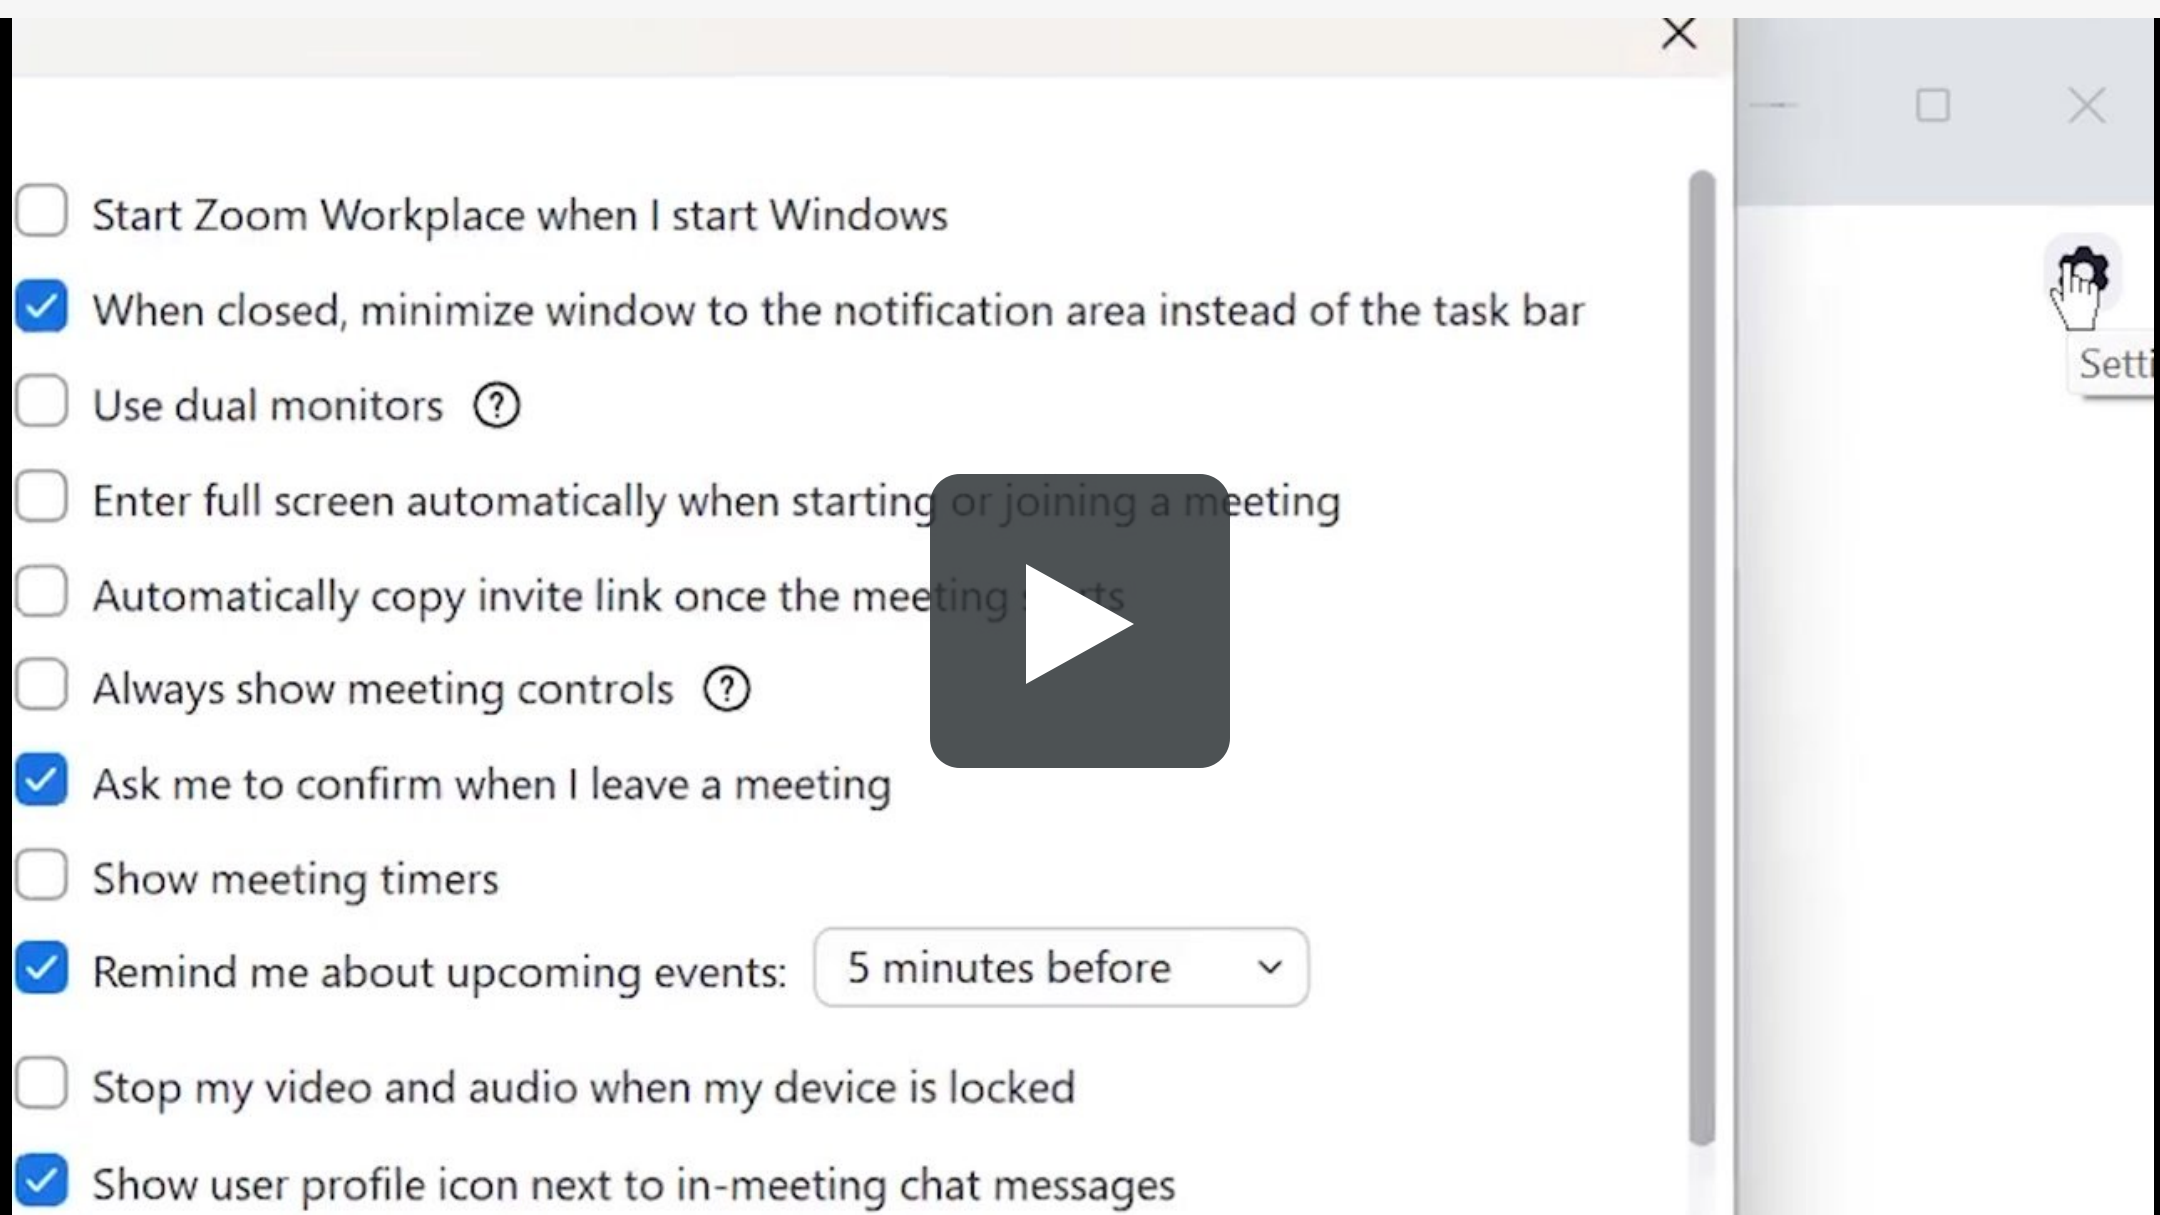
Start Zoom Workplace when I start Windows

When closed, minimize window to the notification area instead of the task bar

Use dual monitors ?

Enter full screen automatically when starting or joining a meeting

Automatically copy invite link once the meeting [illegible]

Always show meeting controls ?

Ask me to confirm when I leave a meeting

Show meeting timers

Remind me about upcoming events: 5 minutes before

Stop my video and audio when my device is locked

Show user profile icon next to in-meeting chat messages

Setti